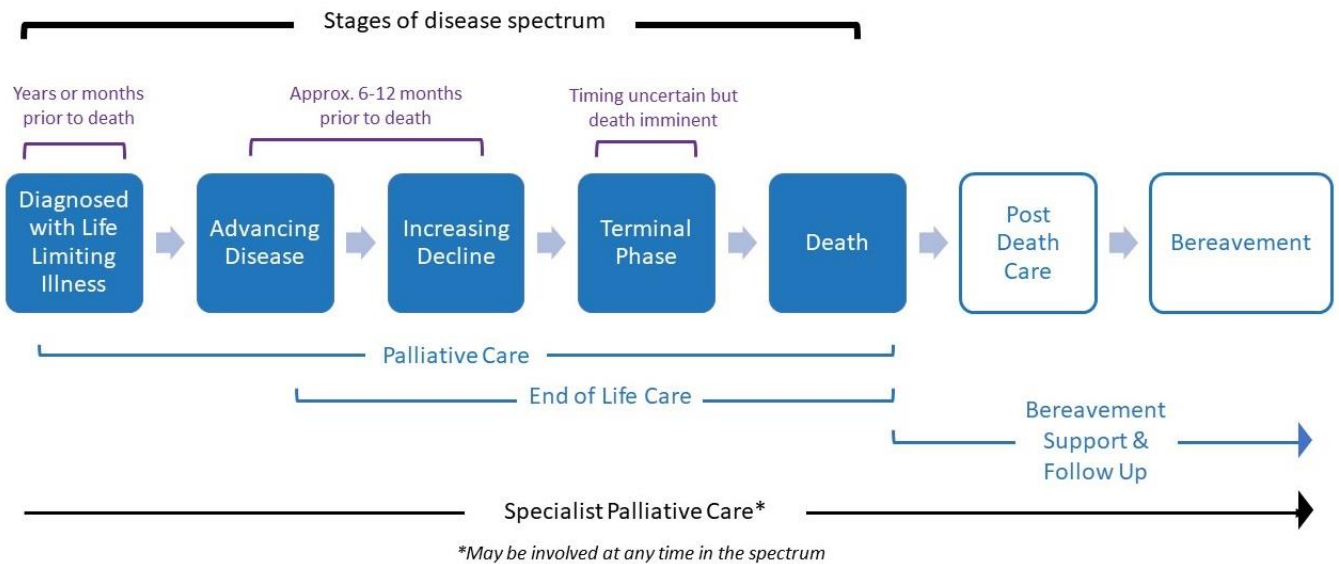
Stages of disease spectrum

Years or months prior to death

Approx. 6-12 months prior to death

Timing uncertain but death imminent

Diagnosed with Life Limiting Illness

Advancing Disease

Increasing Decline

Terminal Phase

Death

Post Death Care

Bereavement

Palliative Care

End of Life Care

Bereavement Support & Follow Up

Specialist Palliative Care*

*May be involved at any time in the spectrum